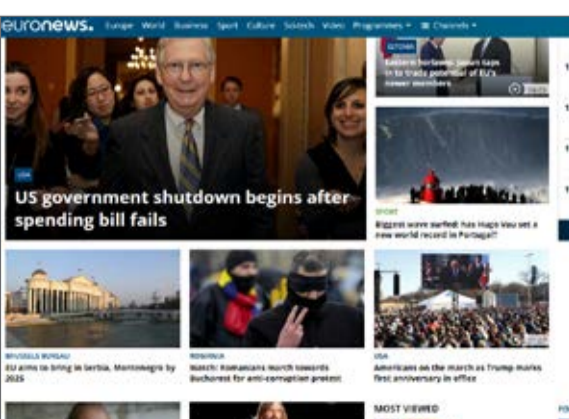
euronews. Europe World Business Sport Culture Scitech Video Programmes ▾ Channels ▾

EUROPE
Eastern horizons: Japan taps in to trade potential of EU's newer members

USA
US government shutdown begins after spending bill fails

SPORT
Biggest wave surfed: has Hugo Vau set a new world record in Portugal?

BRUSSELS BUREAU
EU aims to bring in Serbia, Montenegro by 2025

ROMANIA
Watch: Romanians march towards Bucharest for anti-corruption protest

USA
Americans on the march as Trump marks first anniversary in office

MOST VIEWED